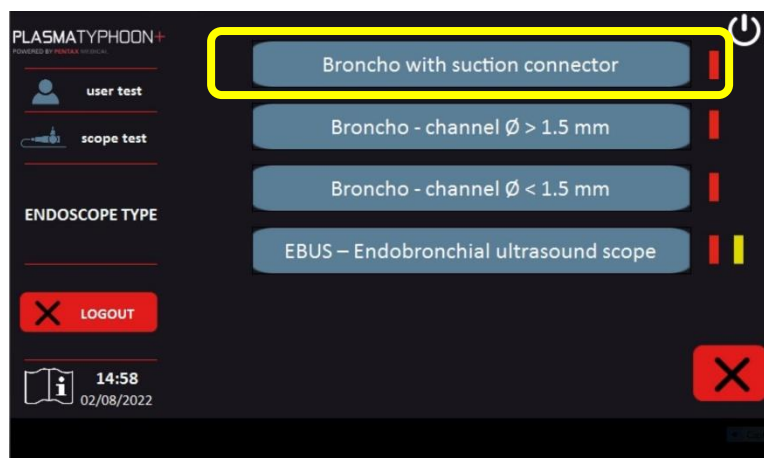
PLASMATYPHOON+
POWERED BY PENTAX MEDICAL

user test

scope test

ENDOSCOPE TYPE

LOGOUT

14:58
02/08/2022

Broncho with suction connector

Broncho - channel Ø > 1.5 mm

Broncho - channel Ø < 1.5 mm

EBUS – Endobronchial ultrasound scope